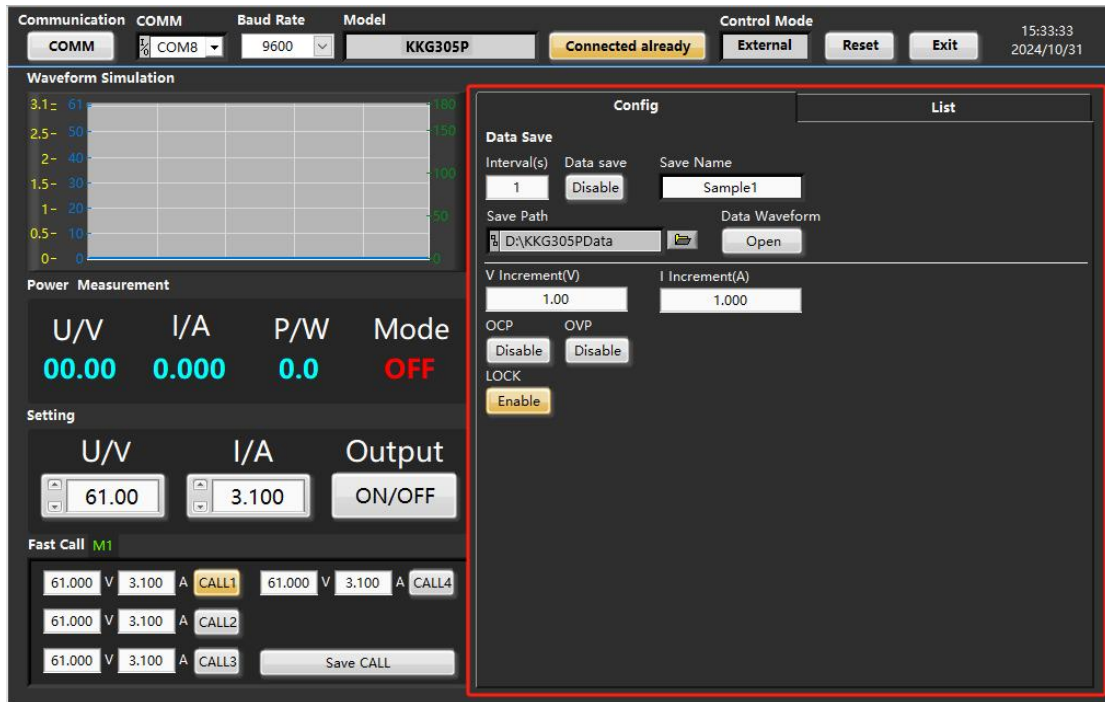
Communication COMM Baud Rate Model Control Mode 15:33:33
COMM COM8 9600 KKG305P Connected already External Reset Exit 2024/10/31

Waveform Simulation

3.1 61 180
2.5 50 150
2 40 100
1.5 30
1 20 50
0.5 10
0 0 0

Power Measurement

U/V I/A P/W Mode
00.00 0.000 0.0 OFF

Setting

U/V I/A Output
61.00 3.100 ON/OFF

Fast Call M1

61.000 V 3.100 A CALL1 61.000 V 3.100 A CALL4
61.000 V 3.100 A CALL2
61.000 V 3.100 A CALL3 Save CALL

Config List

Data Save
Interval(s) Data save Save Name
1 Disable Sample1
Save Path Data Waveform
D:\KKG305PData Open

V Increment(V) I Increment(A)
1.00 1.000
OCP OVP
Disable Disable
LOCK
Enable